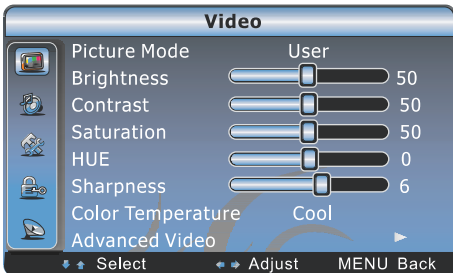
Video

| | | |
|---|---|---|
| Picture Mode | User | |
| Brightness | | 50 |
| Contrast | | 50 |
| Saturation | | 50 |
| HUE | | 0 |
| Sharpness | | 6 |
| Color Temperature | Cool | |
| Advanced Video | | ► |

Select Adjust MENU Back